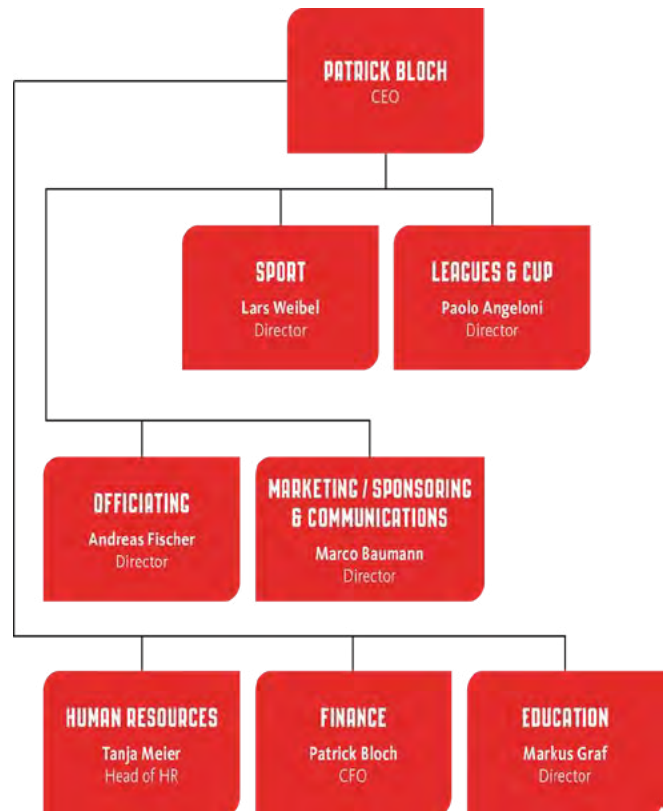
PATRICK BLOCH
CEO

SPORT
Lars Weibel
Director

LEAGUES & CUP
Paolo Angeloni
Director

OFFICIATING
Andreas Fischer
Director

MARKETING / SPONSORING & COMMUNICATIONS
Marco Baumann
Director

HUMAN RESOURCES
Tanja Meier
Head of HR

FINANCE
Patrick Bloch
CFO

EDUCATION
Markus Graf
Director